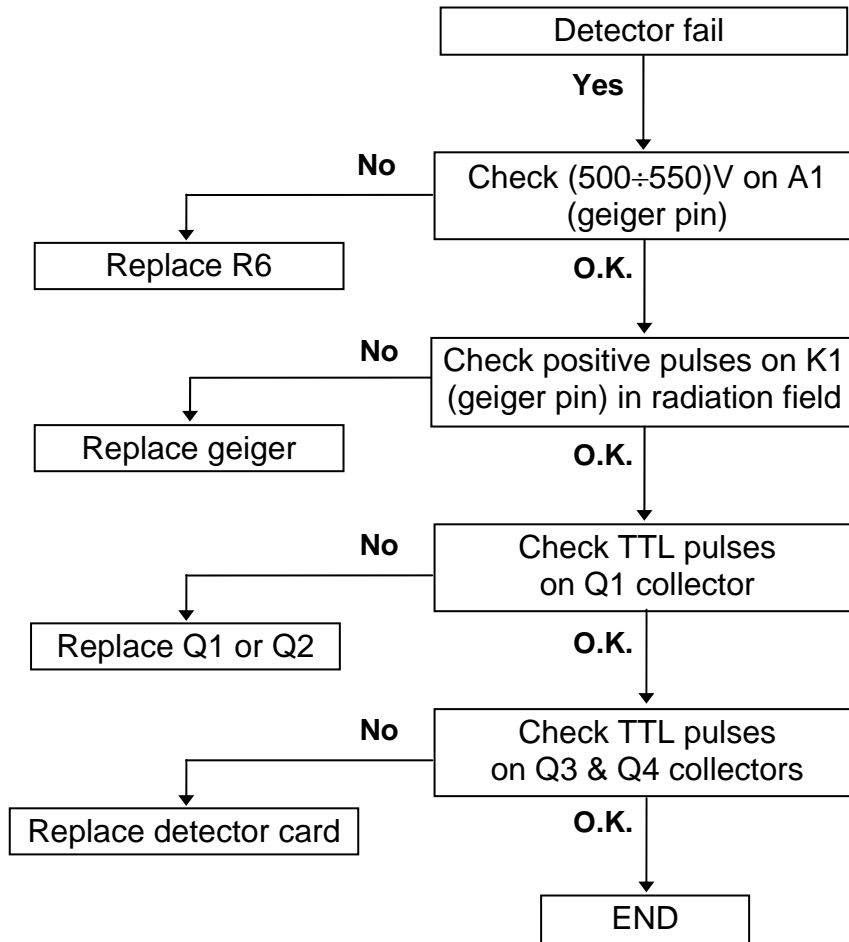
Detector fail

Yes

No

Check (500÷550)V on A1 (geiger pin)

Replace R6

O.K.

No

Check positive pulses on K1 (geiger pin) in radiation field

Replace geiger

O.K.

No

Check TTL pulses on Q1 collector

Replace Q1 or Q2

O.K.

No

Check TTL pulses on Q3 & Q4 collectors

Replace detector card

O.K.

END